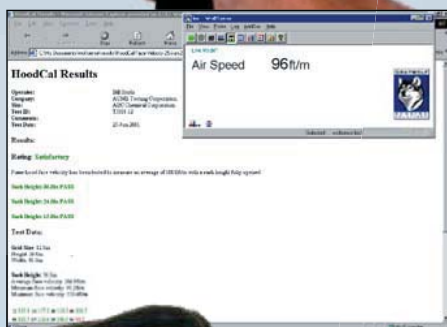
HoodCal Results

Operator: Bill Smith
Company: ACME Testing Corporation
Site: ABC Chemical Corporation
Test ID: T101 c2
Comments:
Test Date: 22-Jun-2001

Results:

Rating: Satisfactory

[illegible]

Sash Height: 18.0in PASS

Sash Height: 24.0in PASS

Sash Height: 12.0in PASS

Test Data:

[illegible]

Air Speed 96ft/m

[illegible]